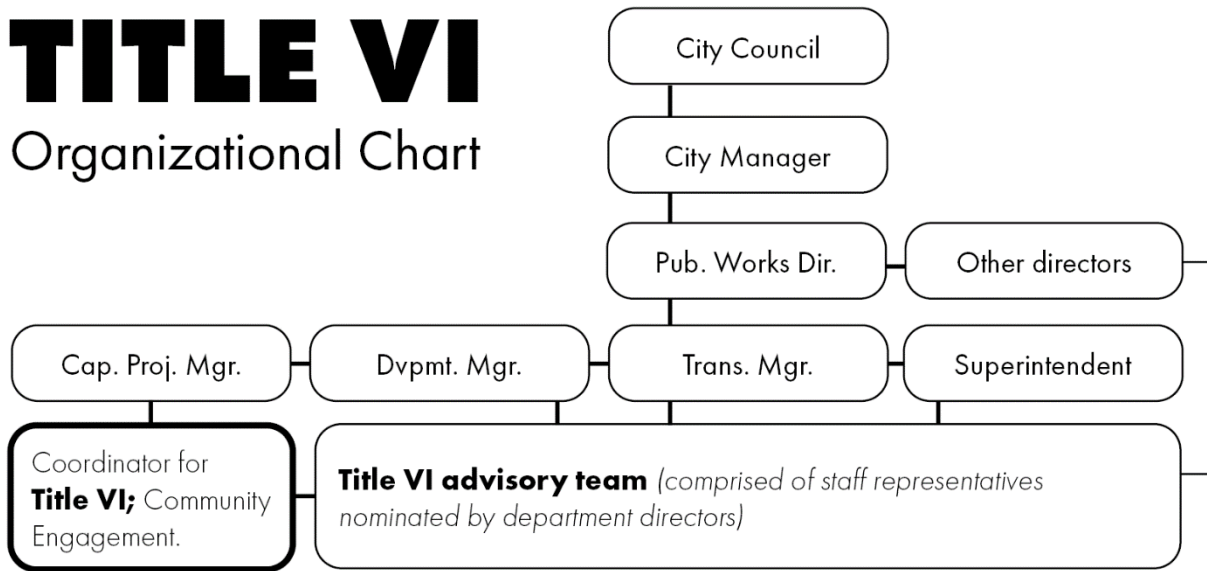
TITLE VI
Organizational Chart

City Council

City Manager

Pub. Works Dir.

Other directors

Cap. Proj. Mgr.

Dvpmt. Mgr.

Trans. Mgr.

Superintendent

Coordinator for **Title VI;** Community Engagement.

**Title VI advisory team** *(comprised of staff representatives nominated by department directors)*